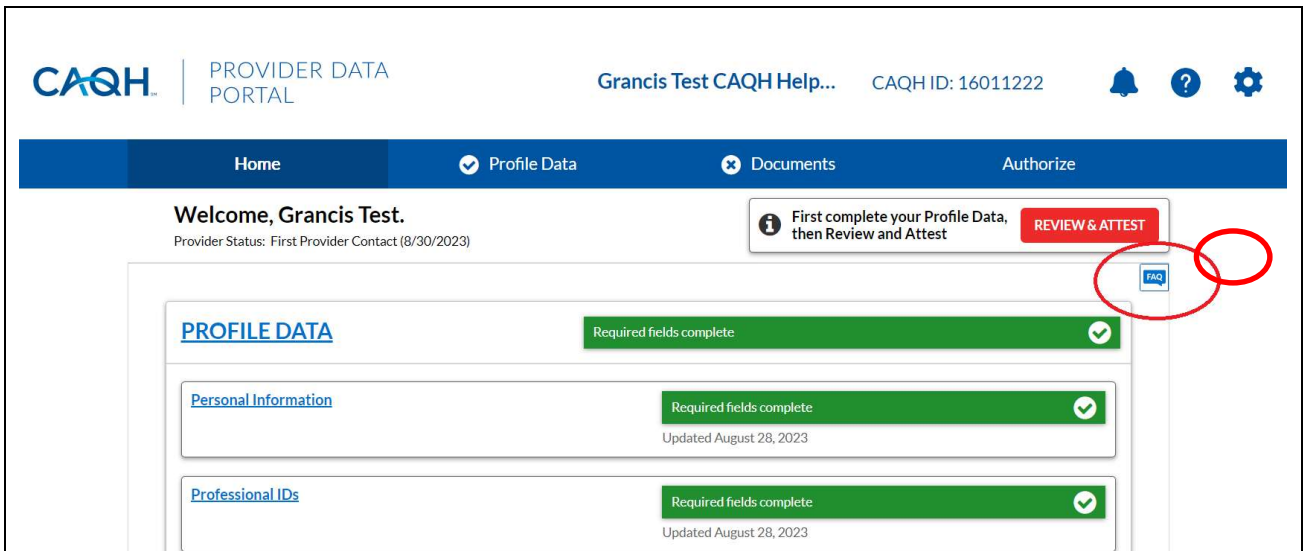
CAQH PROVIDER DATA PORTAL

Grancis Test CAQH Help... CAQH ID: 16011222

Home | Profile Data | Documents | Authorize

Welcome, Grancis Test.
Provider Status: First Provider Contact (8/30/2023)

First complete your Profile Data, then Review and Attest
REVIEW & ATTEST

FAQ

PROFILE DATA
Required fields complete

Personal Information
Required fields complete
Updated August 28, 2023

Professional IDs
Required fields complete
Updated August 28, 2023